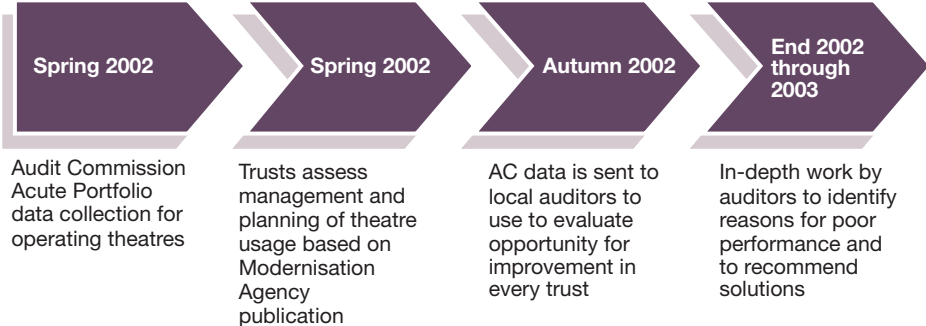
Spring 2002

Audit Commission Acute Portfolio data collection for operating theatres

Spring 2002

Trusts assess management and planning of theatre usage based on Modernisation Agency publication

Autumn 2002

AC data is sent to local auditors to use to evaluate opportunity for improvement in every trust

End 2002 through 2003

In-depth work by auditors to identify reasons for poor performance and to recommend solutions